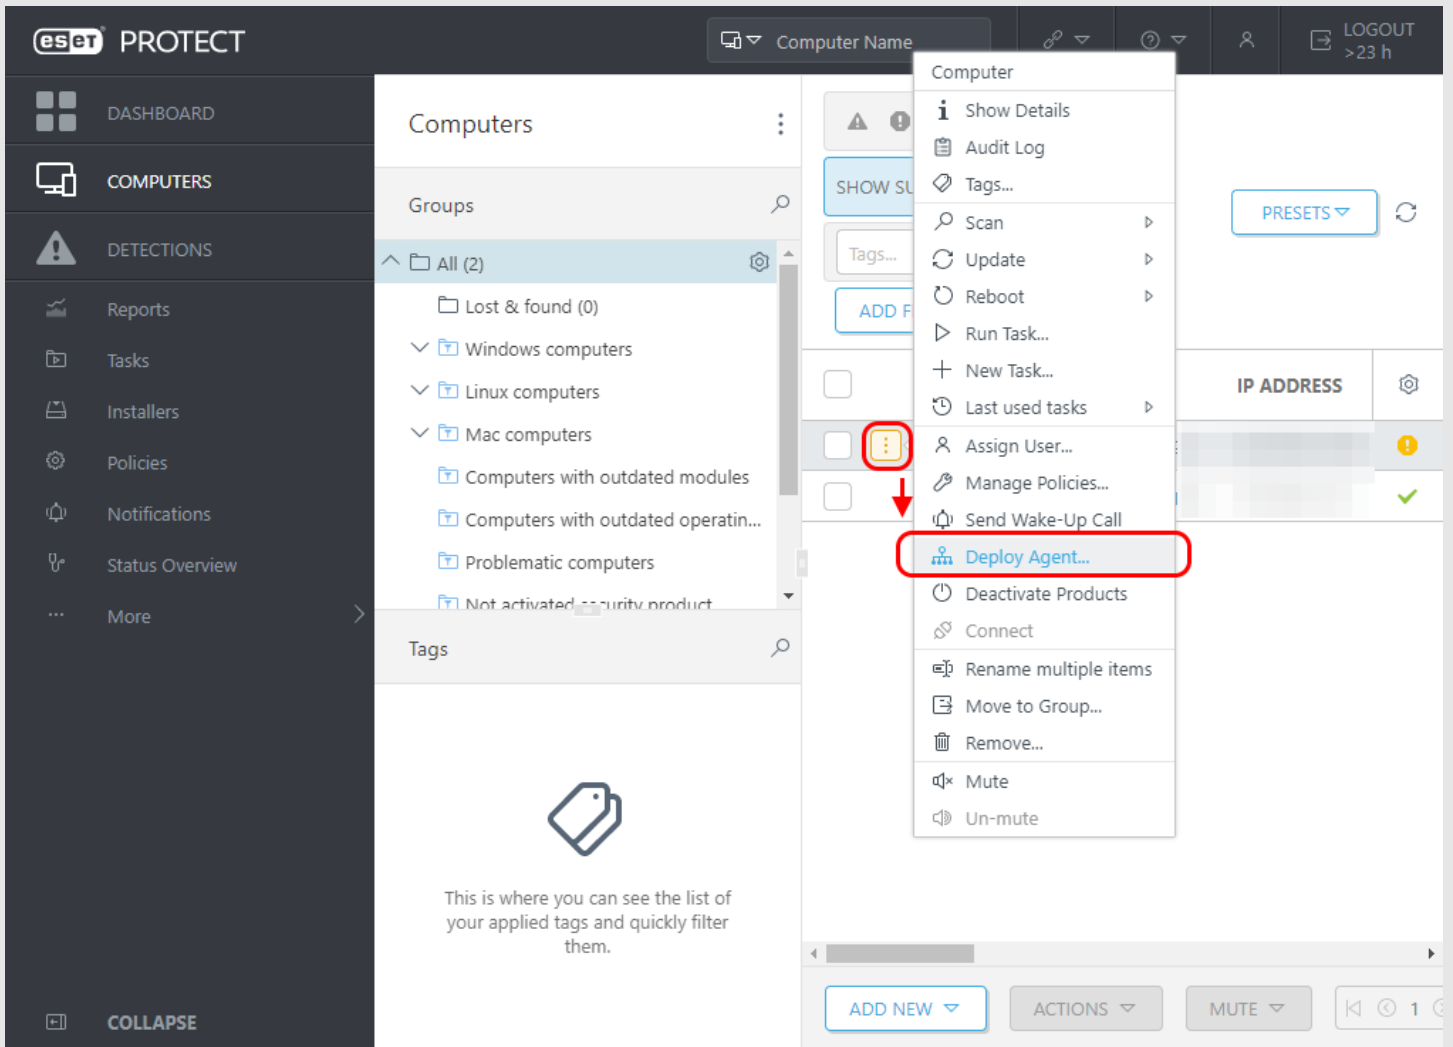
eset PROTECT

Computer Name

LOGOUT
>23 h

DASHBOARD
COMPUTERS
DETECTIONS
Reports
Tasks
Installers
Policies
Notifications
Status Overview
More

COLLAPSE

Computers

Groups

All (2)
Lost & found (0)
Windows computers
Linux computers
Mac computers
Computers with outdated modules
Computers with outdated operatin...
Problematic computers
Not activated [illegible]

Tags

This is where you can see the list of your applied tags and quickly filter them.

SHOW SU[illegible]
Tags...
ADD F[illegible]

PRESETS

IP ADDRESS

Computer
Show Details
Audit Log
Tags...
Scan
Update
Reboot
Run Task...
New Task...
Last used tasks
Assign User...
Manage Policies...
Send Wake-Up Call
Deploy Agent...
Deactivate Products
Connect
Rename multiple items
Move to Group...
Remove...
Mute
Un-mute

ADD NEW
ACTIONS
MUTE
1